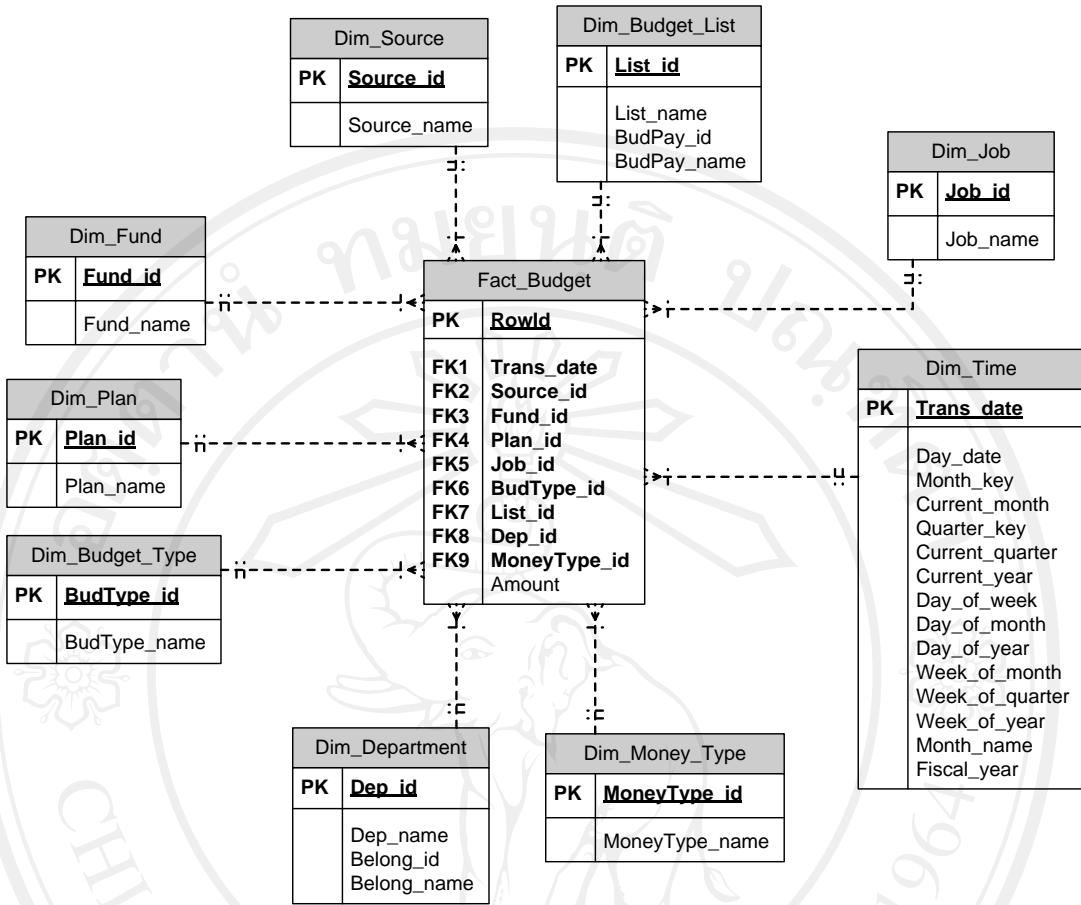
Dim_Source

| PK | Source_id |
|---|---|
| | Source_name |

Dim_Budget_List

| PK | List_id |
|---|---|
| | List_name BudPay_id BudPay_name |

Dim_Job

| PK | Job_id |
|---|---|
| | Job_name |

Dim_Fund

| PK | Fund_id |
|---|---|
| | Fund_name |

Fact_Budget

| PK | RowId |
|---|---|
| FK1 FK2 FK3 FK4 FK5 FK6 FK7 FK8 FK9 | Trans_date Source_id Fund_id Plan_id Job_id BudType_id List_id Dep_id MoneyType_id Amount |

Dim_Time

| PK | Trans_date |
|---|---|
| | Day_date Month_key Current_month Quarter_key Current_quarter Current_year Day_of_week Day_of_month Day_of_year Week_of_month Week_of_quarter Week_of_year Month_name Fiscal_year |

Dim_Plan

| PK | Plan_id |
|---|---|
| | Plan_name |

Dim_Budget_Type

| PK | BudType_id |
|---|---|
| | BudType_name |

Dim_Department

| PK | Dep_id |
|---|---|
| | Dep_name Belong_id Belong_name |

Dim_Money_Type

| PK | MoneyType_id |
|---|---|
| | MoneyType_name |